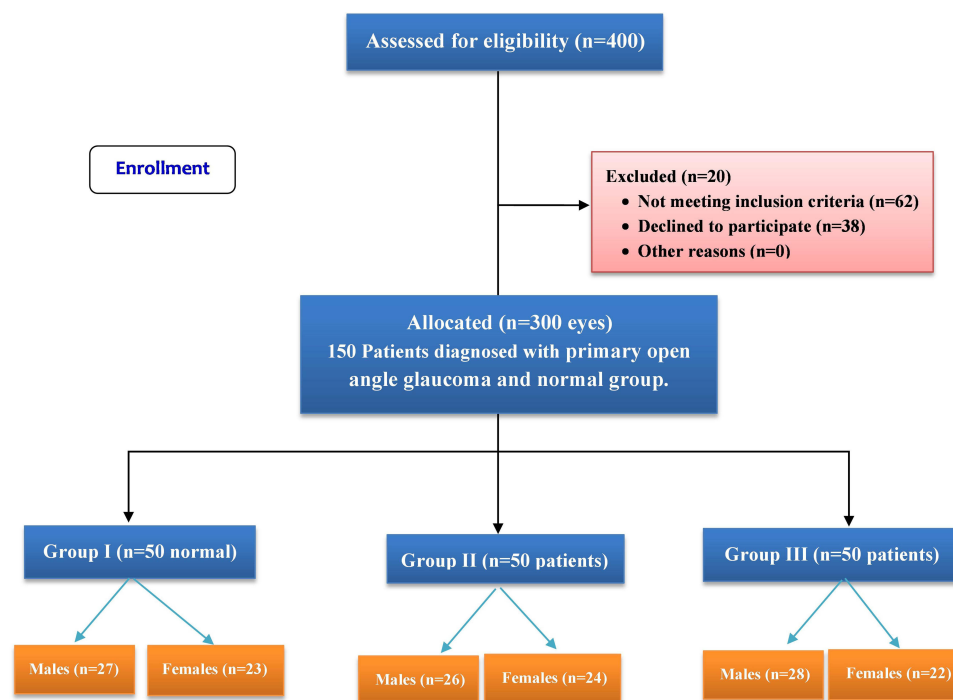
Assessed for eligibility (n=400)

Enrollment

Excluded (n=20)
• Not meeting inclusion criteria (n=62)
• Declined to participate (n=38)
• Other reasons (n=0)

Allocated (n=300 eyes)
150 Patients diagnosed with primary open angle glaucoma and normal group.

Group I (n=50 normal)

Group II (n=50 patients)

Group III (n=50 patients)

Males (n=27)

Females (n=23)

Males (n=26)

Females (n=24)

Males (n=28)

Females (n=22)